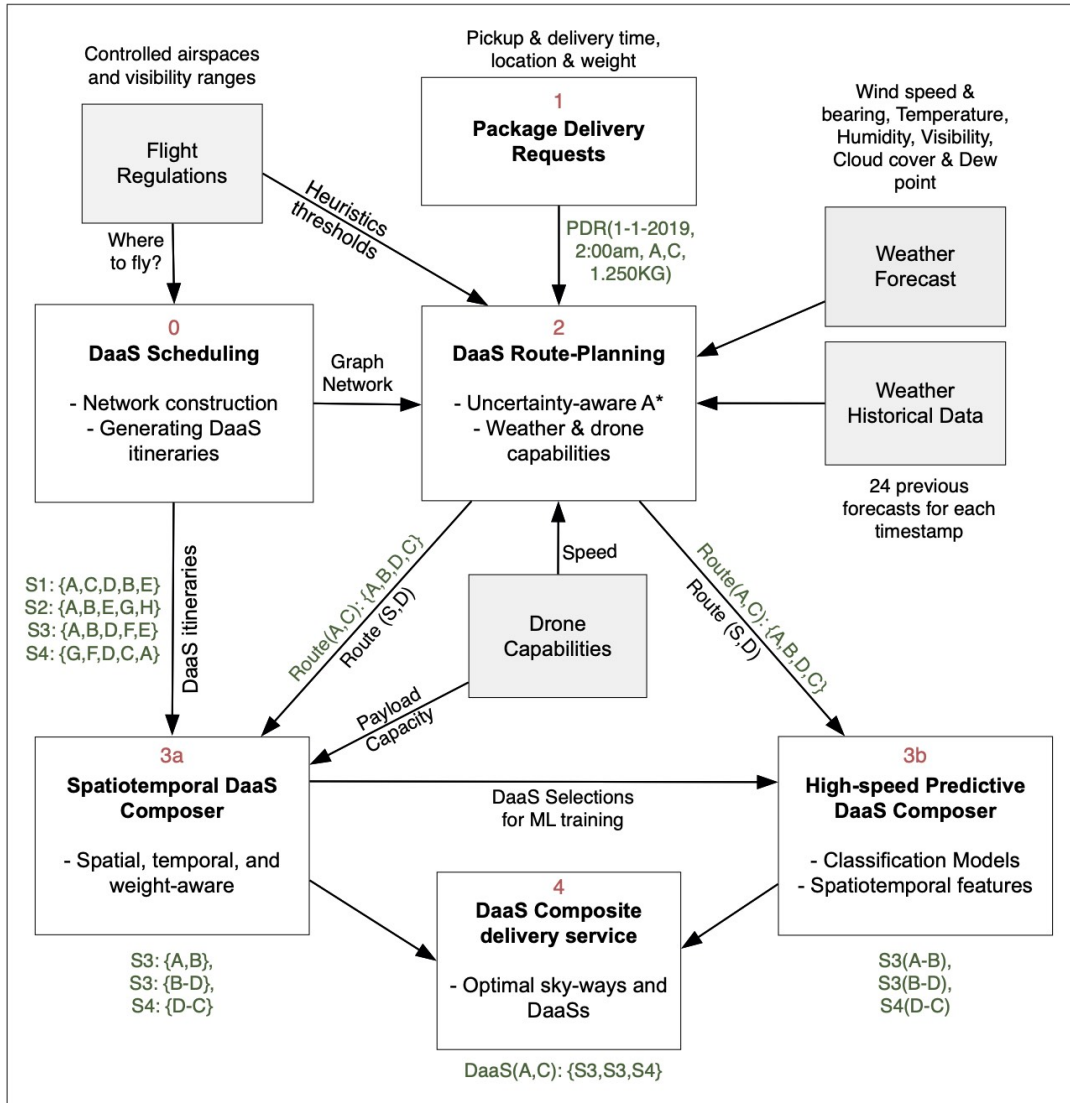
Controlled airspaces and visibility ranges

Flight Regulations

Pickup & delivery time, location & weight

1
Package Delivery Requests

Wind speed & bearing, Temperature, Humidity, Visibility, Cloud cover & Dew point

Weather Forecast

Heuristics thresholds

Where to fly?

PDR(1-1-2019, 2:00am, A,C, 1.250KG)

0
DaaS Scheduling

- Network construction
- Generating DaaS itineraries

Graph Network

2
DaaS Route-Planning

- Uncertainty-aware A*
- Weather & drone capabilities

Weather Historical Data

24 previous forecasts for each timestamp

DaaS itineraries

S1: {A,C,D,B,E}
S2: {A,B,E,G,H}
S3: {A,B,D,F,E}
S4: {G,F,D,C,A}

Speed

Route(A,C): {A,B,D,C}
Route (S,D)

Drone Capabilities

Route(A,C): {A,B,D,C}
Route (S,D)

Payload Capacity

3a
Spatiotemporal DaaS Composer

- Spatial, temporal, and weight-aware

DaaS Selections for ML training

3b
High-speed Predictive DaaS Composer

- Classification Models
- Spatiotemporal features

4
DaaS Composite delivery service

- Optimal sky-ways and DaaSs

S3: {A,B},
S3: {B-D},
S4: {D-C}

S3(A-B),
S3(B-D),
S4(D-C)

DaaS(A,C): {S3,S3,S4}